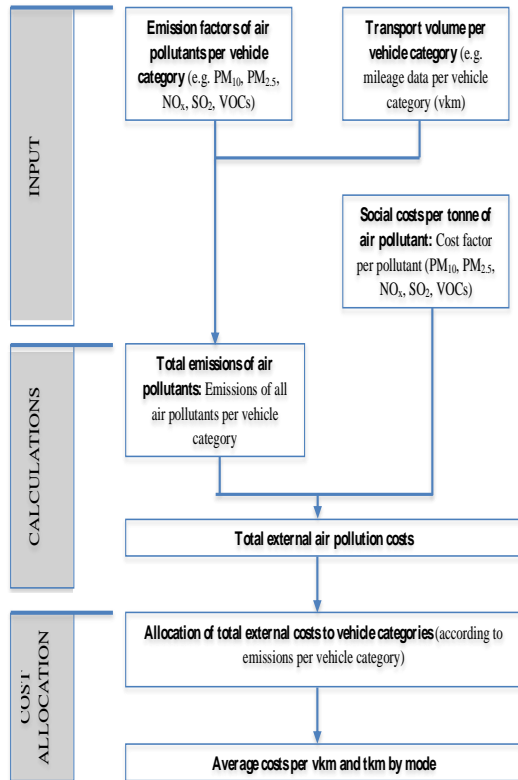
INPUT

Emission factors of air pollutants per vehicle category (e.g. $PM_{10}$, $PM_{2.5}$, $NO_x$, $SO_2$, VOCs)

Transport volume per vehicle category (e.g. mileage data per vehicle category (vkm)

Social costs per tonne of air pollutant: Cost factor per pollutant ($PM_{10}$, $PM_{2.5}$, $NO_x$, $SO_2$, VOCs)

CALCULATIONS

Total emissions of air pollutants: Emissions of all air pollutants per vehicle category

Total external air pollution costs

COST ALLOCATION

Allocation of total external costs to vehicle categories (according to emissions per vehicle category)

Average costs per vkm and tkm by mode